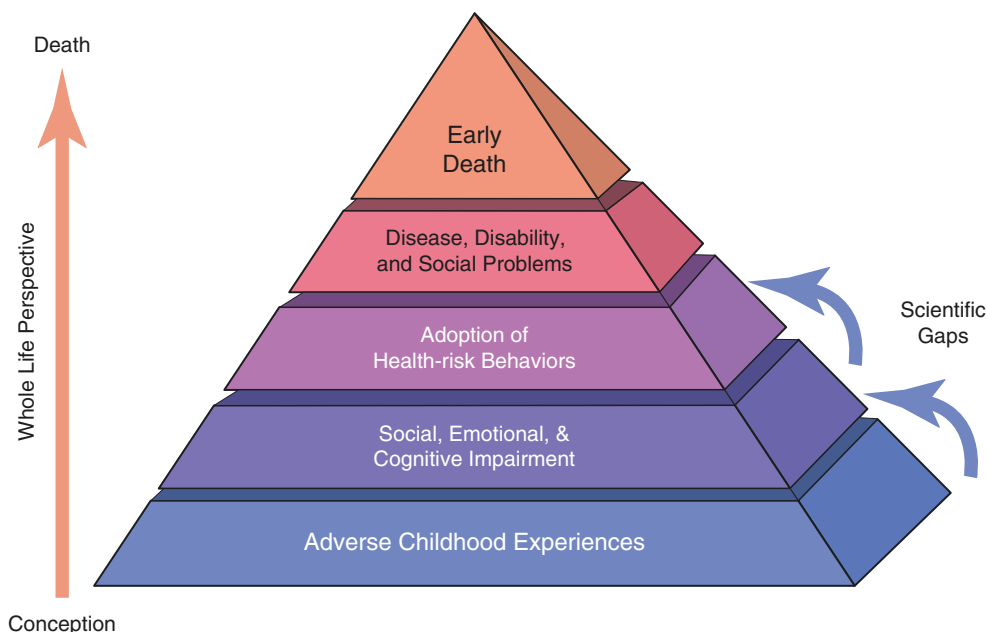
Death

Whole Life Perspective

Conception

Early Death

Disease, Disability, and Social Problems

Adoption of Health-risk Behaviors

Social, Emotional, & Cognitive Impairment

Adverse Childhood Experiences

Scientific Gaps